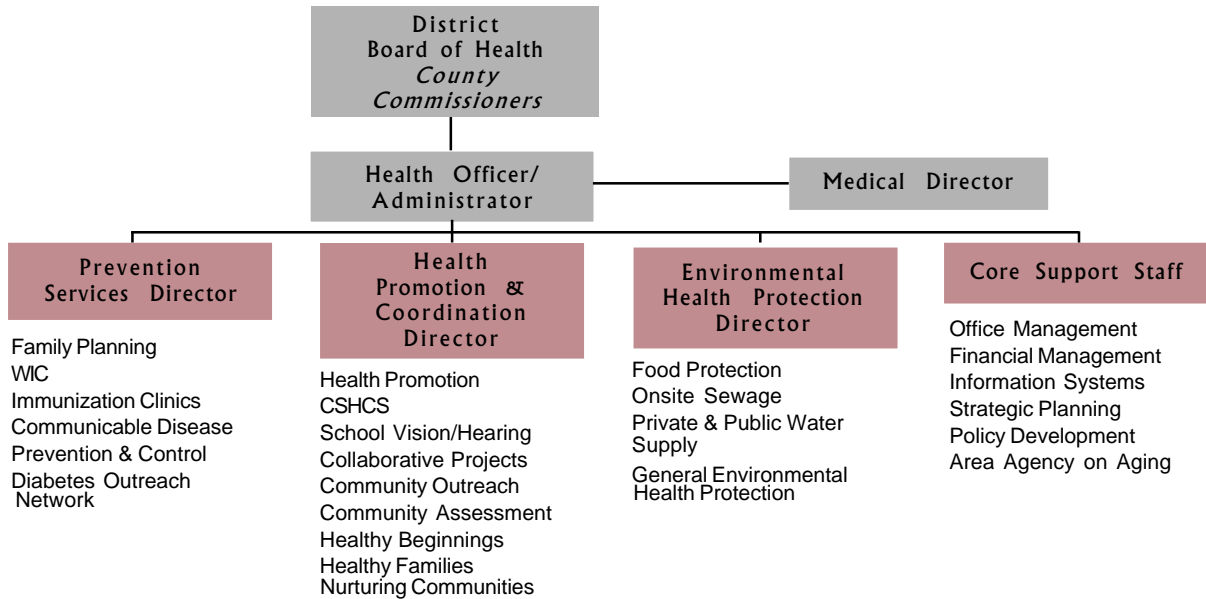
District Board of Health
*County Commissioners*

Health Officer/ Administrator

Medical Director

Prevention Services Director

Family Planning
WIC
Immunization Clinics
Communicable Disease
Prevention & Control
Diabetes Outreach Network

Health Promotion & Coordination Director

Health Promotion
CSHCS
School Vision/Hearing
Collaborative Projects
Community Outreach
Community Assessment
Healthy Beginnings
Healthy Families
Nurturing Communities

Environmental Health Protection Director

Food Protection
Onsite Sewage
Private & Public Water Supply
General Environmental Health Protection

Core Support Staff

Office Management
Financial Management
Information Systems
Strategic Planning
Policy Development
Area Agency on Aging